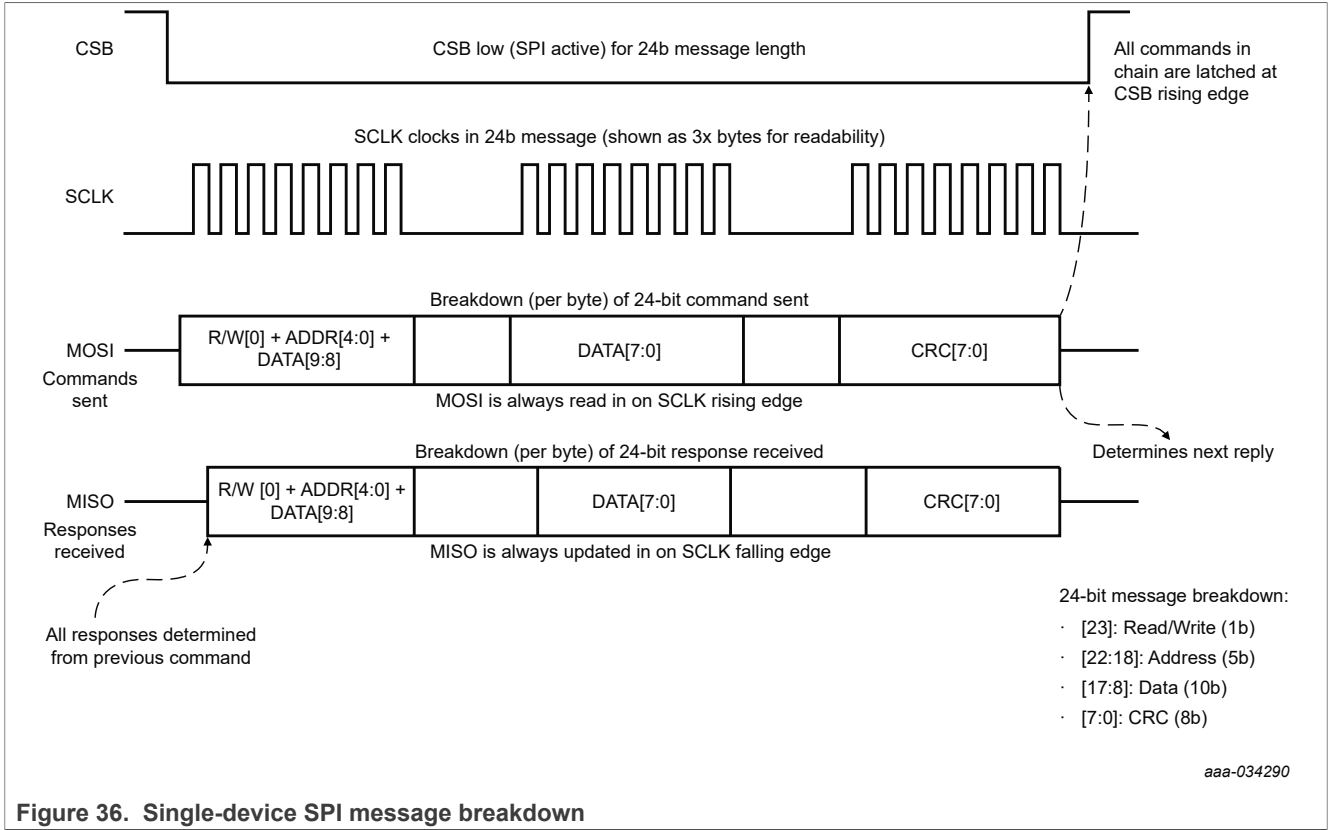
CSB

CSB low (SPI active) for 24b message length

All commands in chain are latched at CSB rising edge

SCLK clocks in 24b message (shown as 3x bytes for readability)

SCLK

Breakdown (per byte) of 24-bit command sent

MOSI

Commands sent

R/W[0] + ADDR[4:0] + DATA[9:8]

DATA[7:0]

CRC[7:0]

MOSI is always read in on SCLK rising edge

Determines next reply

Breakdown (per byte) of 24-bit response received

MISO

Responses received

R/W [0] + ADDR[4:0] + DATA[9:8]

DATA[7:0]

CRC[7:0]

MISO is always updated in on SCLK falling edge

All responses determined from previous command

24-bit message breakdown:

· [23]: Read/Write (1b)

· [22:18]: Address (5b)

· [17:8]: Data (10b)

· [7:0]: CRC (8b)

aaa-034290

Figure 36. Single-device SPI message breakdown